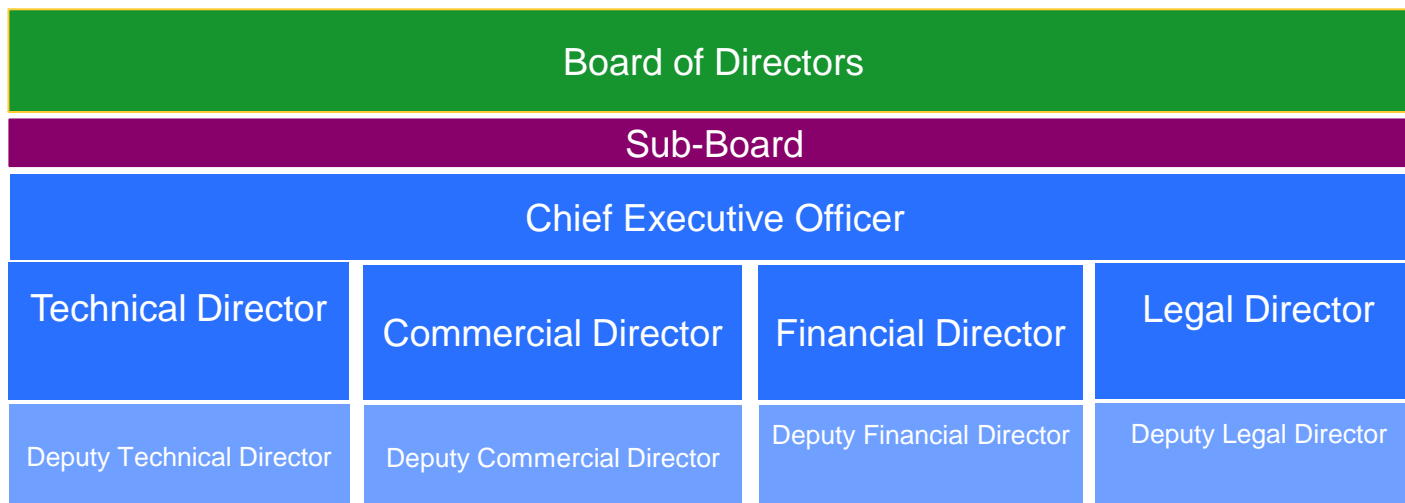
Board of Directors

Sub-Board

Chief Executive Officer

Technical Director

Deputy Technical Director

Commercial Director

Deputy Commercial Director

Financial Director

Deputy Financial Director

Legal Director

Deputy Legal Director